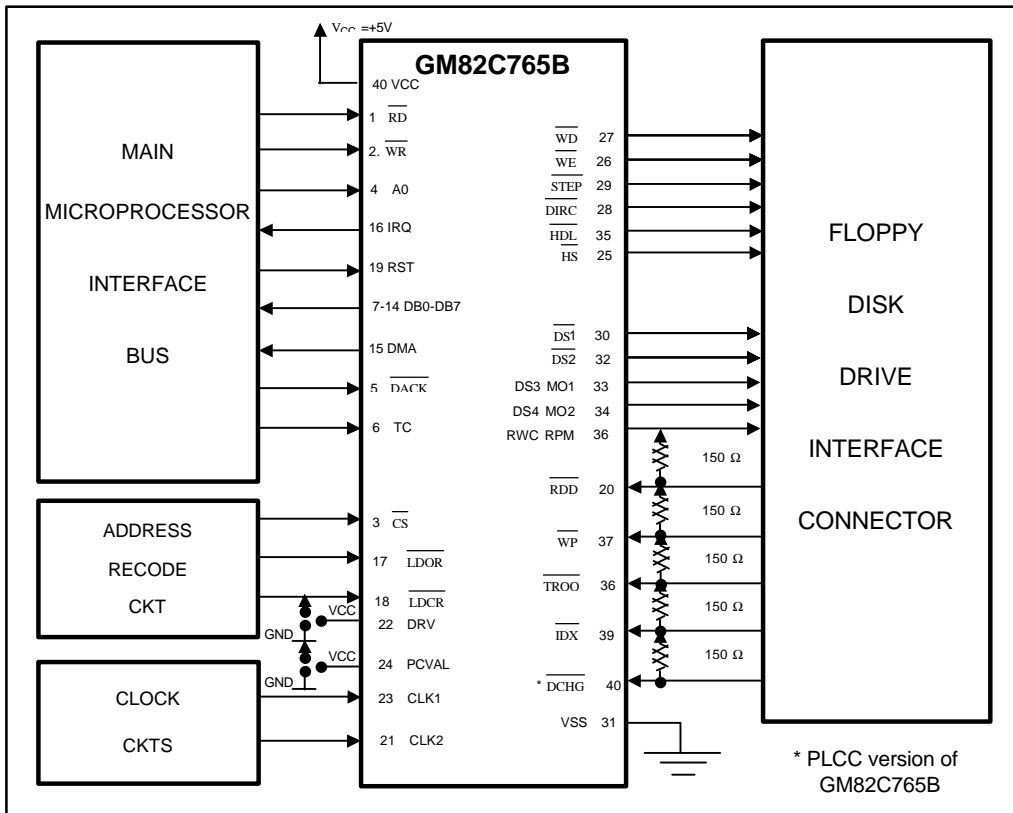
$V_{CC}$ =+5V

GM82C765B

MAIN

MICROPROCESSOR

INTERFACE

BUS

40 VCC

1 $\overline{RD}$

2. $\overline{WR}$

4 A0

16 IRQ

19 RST

7-14 DB0-DB7

15 DMA

5 $\overline{DACK}$

6 TC

$\overline{WD}$ 27

$\overline{WE}$ 26

$\overline{STEP}$ 29

$\overline{DIRC}$ 28

$\overline{HDL}$ 35

$\overline{HS}$ 25

$\overline{DS1}$ 30

$\overline{DS2}$ 32

DS3 MO1 33

DS4 MO2 34

RWC RPM 36

FLOPPY

DISK

DRIVE

INTERFACE

CONNECTOR

150 Ω

$\overline{RDD}$ 20

150 Ω

$\overline{WP}$ 37

150 Ω

$\overline{TROO}$ 36

150 Ω

$\overline{IDX}$ 39

150 Ω

* $\overline{DCHG}$ 40

VSS 31

ADDRESS

RECODE

CKT

3 $\overline{CS}$

17 $\overline{LDOR}$

18 $\overline{LDCR}$

VCC

GND

22 DRV

VCC

GND

24 PCVAL

CLOCK

CKTS

23 CLK1

21 CLK2

* PLCC version of GM82C765B